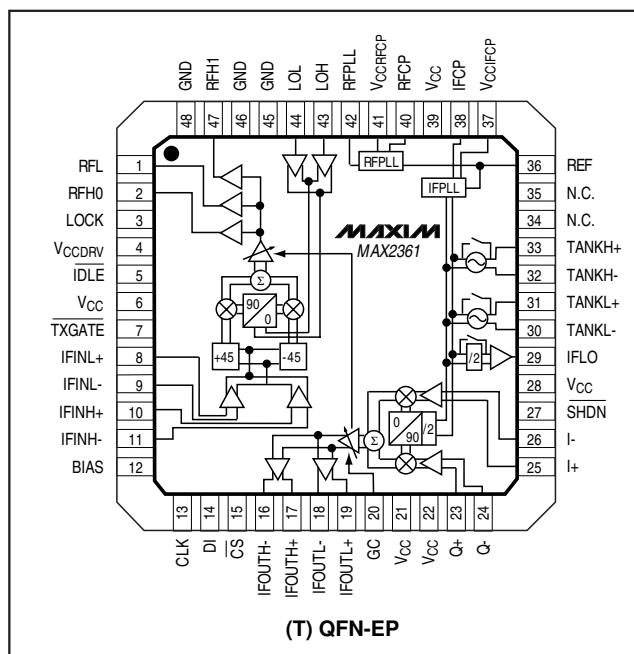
GND 48
RFH1 47
GND 46
GND 45
LOL 44
LOH 43
RFPLL 42
$V_{CCRFCP}$ 41
RFCP 40
$V_{CC}$ 39
IFCP 38
$V_{CCIFCP}$ 37

RFL 1
RFH0 2
LOCK 3
$V_{CCDRV}$ 4
$\overline{IDLE}$ 5
$V_{CC}$ 6
$\overline{TXGATE}$ 7
IFINL+ 8
IFINL- 9
IFINH+ 10
IFINH- 11
BIAS 12

36 REF
35 N.C.
34 N.C.
33 TANKH+
32 TANKH-
31 TANKL+
30 TANKL-
29 IFLO
28 $V_{CC}$
27 $\overline{SHDN}$
26 I-
25 I+

RFPLL
IFPLL
MAXIM
MAX2361
Σ
90
0
+45
-45
Σ
0
90
/2
/2

13 CLK
14 DI
15 $\overline{CS}$
16 IFOUTH-
17 IFOUTH+
18 IFOUTL-
19 IFOUTL+
20 GC
21 $V_{CC}$
22 $V_{CC}$
23 Q+
24 Q-

(T) QFN-EP